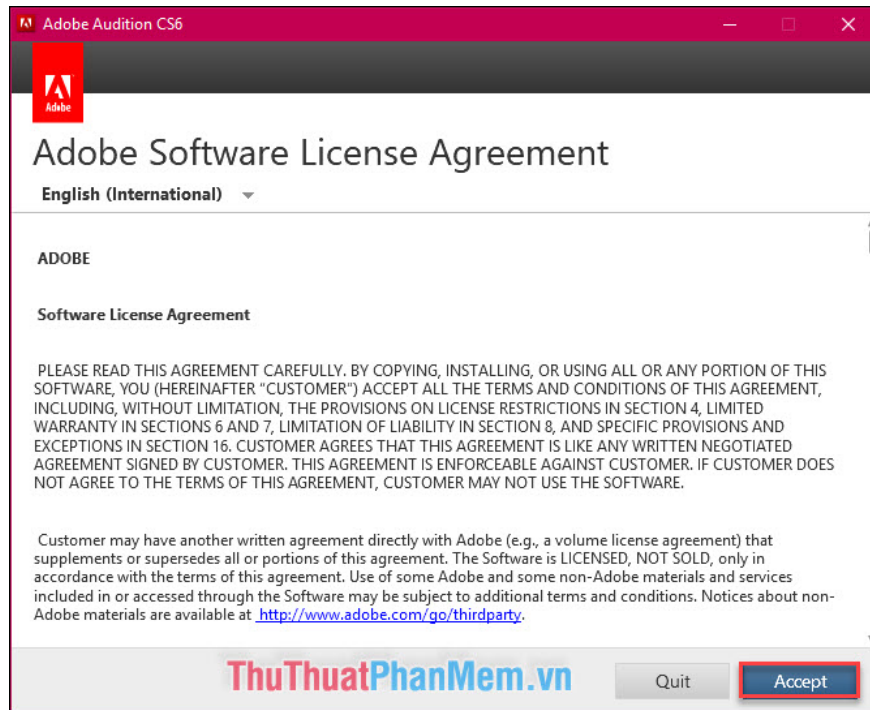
Adobe Audition CS6

Adobe

Adobe Software License Agreement

English (International)

ADOBE

Software License Agreement

PLEASE READ THIS AGREEMENT CAREFULLY. BY COPYING, INSTALLING, OR USING ALL OR ANY PORTION OF THIS SOFTWARE, YOU (HEREINAFTER "CUSTOMER") ACCEPT ALL THE TERMS AND CONDITIONS OF THIS AGREEMENT, INCLUDING, WITHOUT LIMITATION, THE PROVISIONS ON LICENSE RESTRICTIONS IN SECTION 4, LIMITED WARRANTY IN SECTIONS 6 AND 7, LIMITATION OF LIABILITY IN SECTION 8, AND SPECIFIC PROVISIONS AND EXCEPTIONS IN SECTION 16. CUSTOMER AGREES THAT THIS AGREEMENT IS LIKE ANY WRITTEN NEGOTIATED AGREEMENT SIGNED BY CUSTOMER. THIS AGREEMENT IS ENFORCEABLE AGAINST CUSTOMER. IF CUSTOMER DOES NOT AGREE TO THE TERMS OF THIS AGREEMENT, CUSTOMER MAY NOT USE THE SOFTWARE.

Customer may have another written agreement directly with Adobe (e.g., a volume license agreement) that supplements or supersedes all or portions of this agreement. The Software is LICENSED, NOT SOLD, only in accordance with the terms of this agreement. Use of some Adobe and some non-Adobe materials and services included in or accessed through the Software may be subject to additional terms and conditions. Notices about non-Adobe materials are available at http://www.adobe.com/go/thirdparty.

ThuThuatPhanMem.vn

Quit

Accept